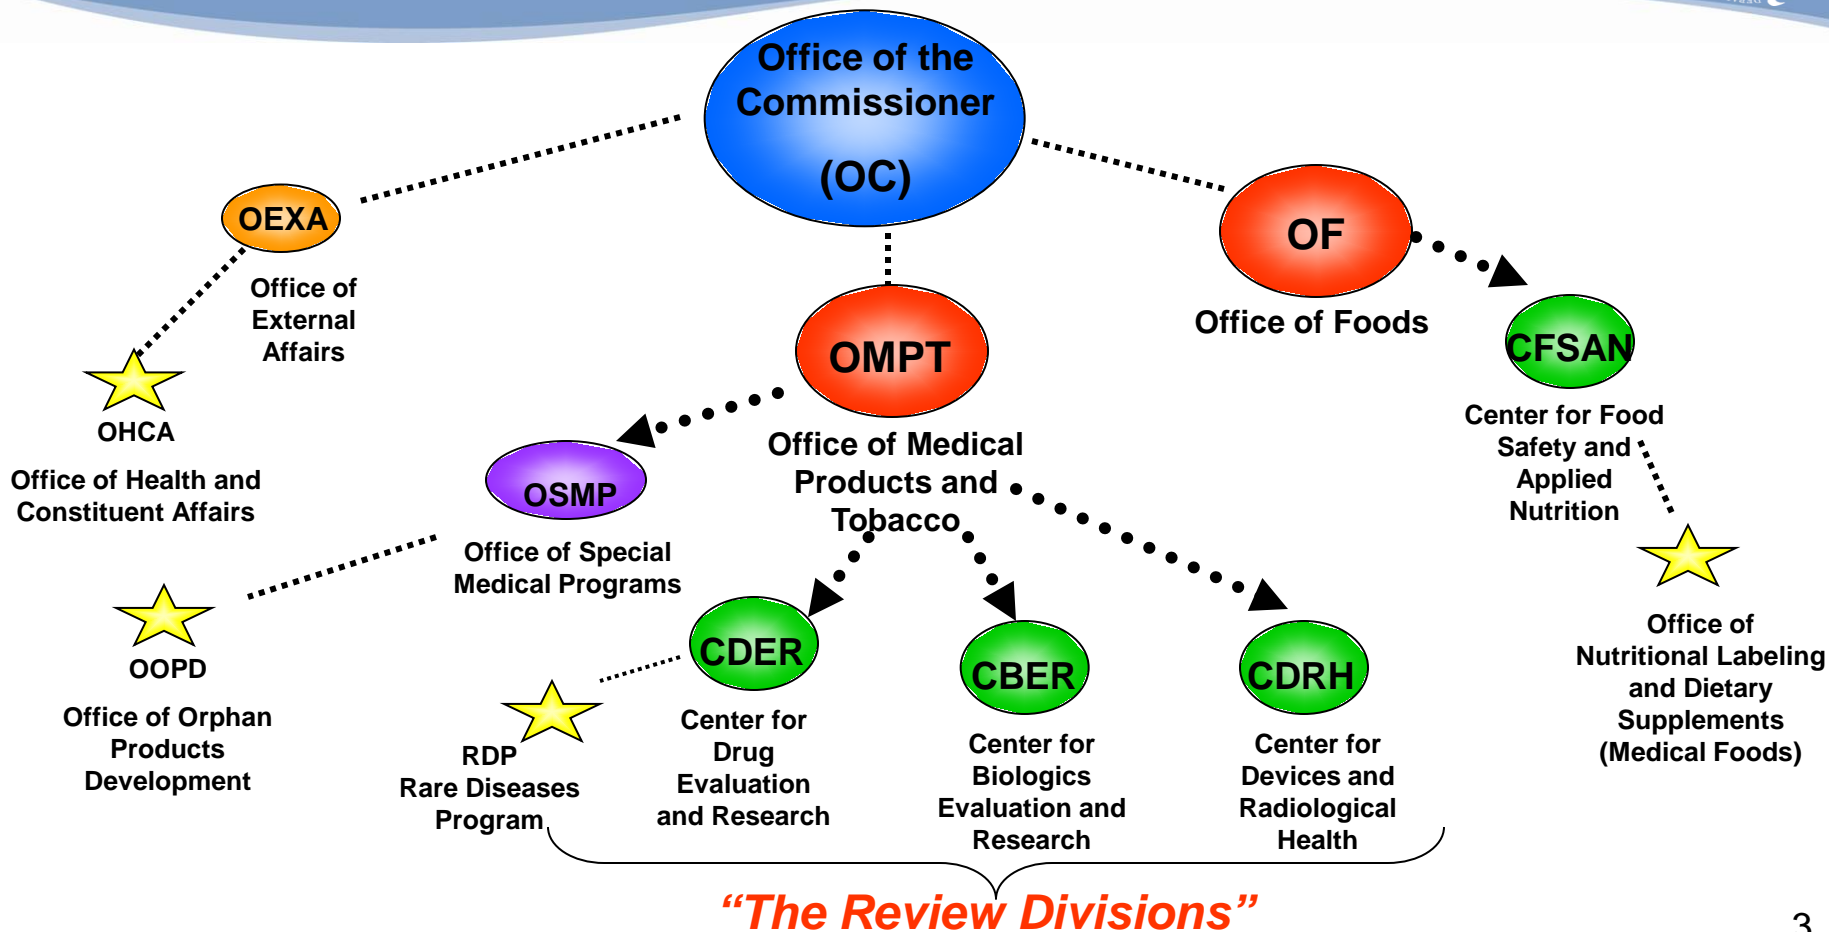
Office of the Commissioner

(OC)

OEXA

Office of External Affairs

OHCA

Office of Health and Constituent Affairs

OF

Office of Foods

CFSAN

Center for Food Safety and Applied Nutrition

OMPT

Office of Medical Products and Tobacco

OSMP

Office of Special Medical Programs

OOPD

Office of Orphan Products Development

Office of Nutritional Labeling and Dietary Supplements (Medical Foods)

CDER

Center for Drug Evaluation and Research

CBER

Center for Biologics Evaluation and Research

CDRH

Center for Devices and Radiological Health

RDP
Rare Diseases Program

“The Review Divisions”

3